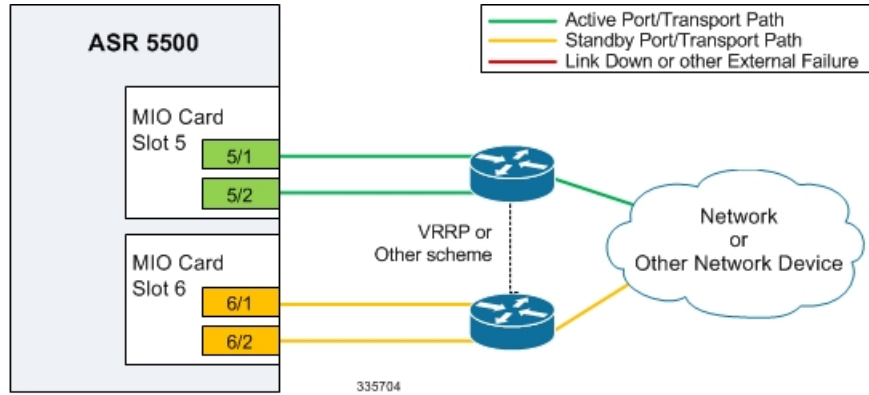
ASR 5500

Active Port/Transport Path
Standby Port/Transport Path
Link Down or other External Failure

MIO Card
Slot 5
5/1
5/2

MIO Card
Slot 6
6/1
6/2

VRRP or
Other scheme

Network
or
Other Network Device

335704